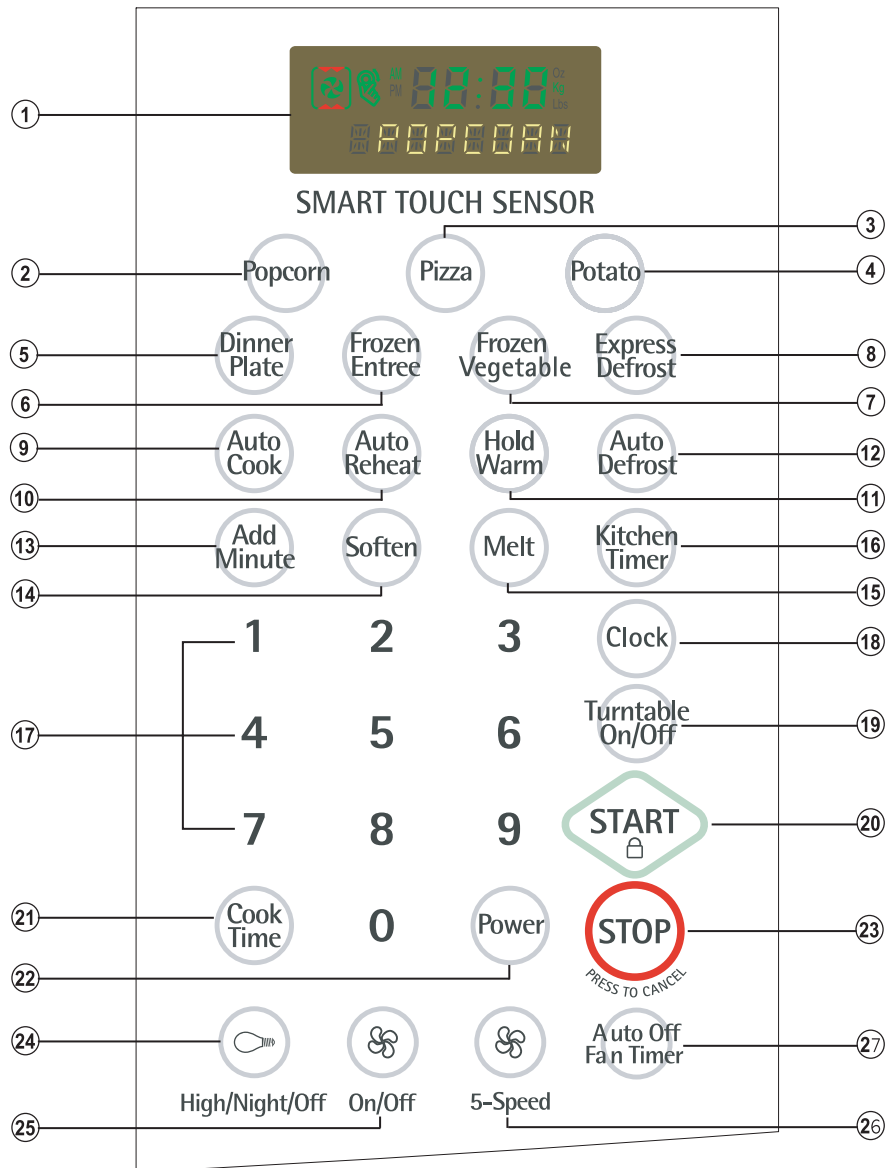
1
AM
PM
88:88
Oz
%
Lbs
POPCORN

SMART TOUCH SENSOR

3
2 Popcorn
Pizza
Potato 4

5 Dinner Plate
Frozen Entree
Frozen Vegetable
Express Defrost 8
6
7

9 Auto Cook
Auto Reheat
Hold Warm
Auto Defrost 12
10
11

13 Add Minute
Soften
Melt
Kitchen Timer 16
14
15

1 2 3
Clock 18

17 4 5 6
Turntable On/Off 19

7 8 9
START 20

21 Cook Time
0
Power
STOP 23
PRESS TO CANCEL
22

24
Auto Off Fan Timer 27
High/Night/Off
On/Off
5-Speed
25
26